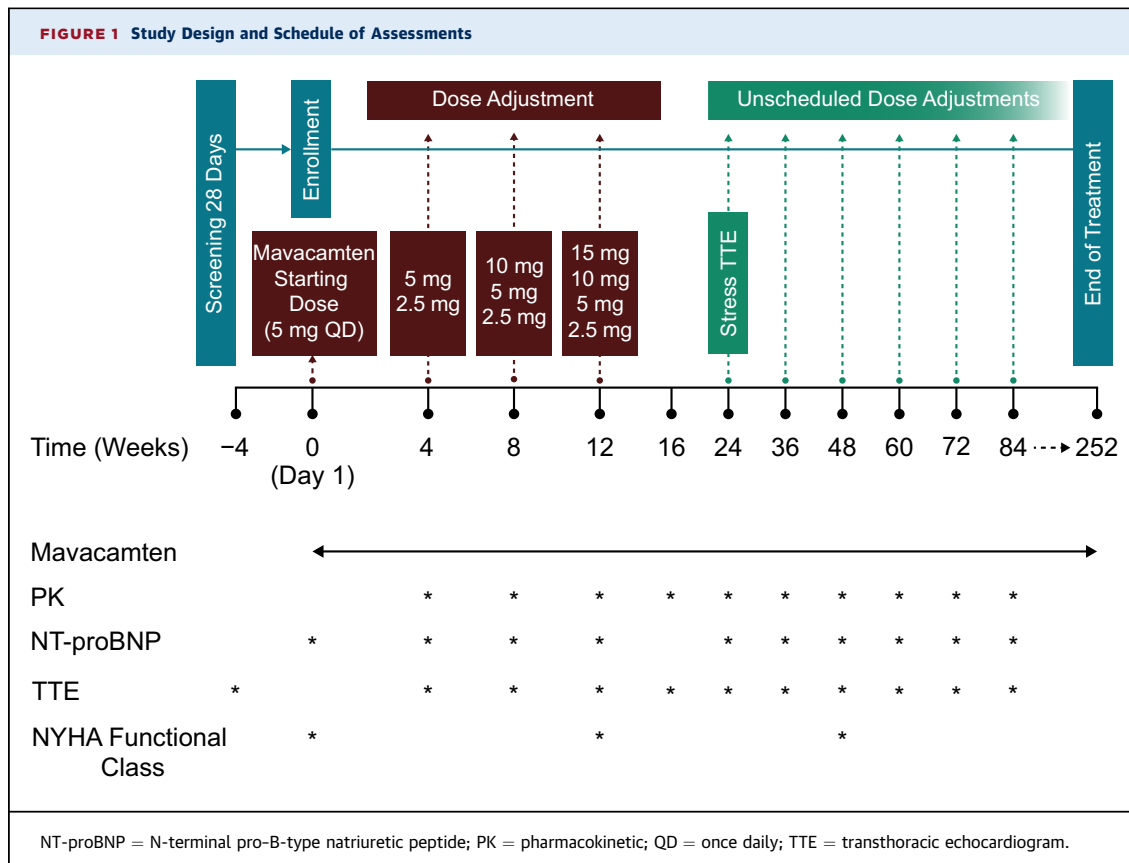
FIGURE 1 Study Design and Schedule of Assessments

Screening 28 Days

Enrollment

Dose Adjustment

Unscheduled Dose Adjustments

End of Treatment

Mavacamten Starting Dose (5 mg QD)

5 mg
2.5 mg

10 mg
5 mg
2.5 mg

15 mg
10 mg
5 mg
2.5 mg

Stress TTE

| Time (Weeks) | −4 | 0 (Day 1) | 4 | 8 | 12 | 16 | 24 | 36 | 48 | 60 | 72 | 84 | 252 |
|---|---|---|---|---|---|---|---|---|---|---|---|---|---|
| Mavacamten | | | | | | | | | | | | | |
| PK | | | * | * | * | * | * | * | * | * | * | * | |
| NT-proBNP | | * | * | * | * | | * | * | * | * | * | * | |
| TTE | * | | * | * | * | * | * | * | * | * | * | * | |
| NYHA Functional Class | | * | | | * | | | | * | | | | |

NT-proBNP = N-terminal pro-B-type natriuretic peptide; PK = pharmacokinetic; QD = once daily; TTE = transthoracic echocardiogram.